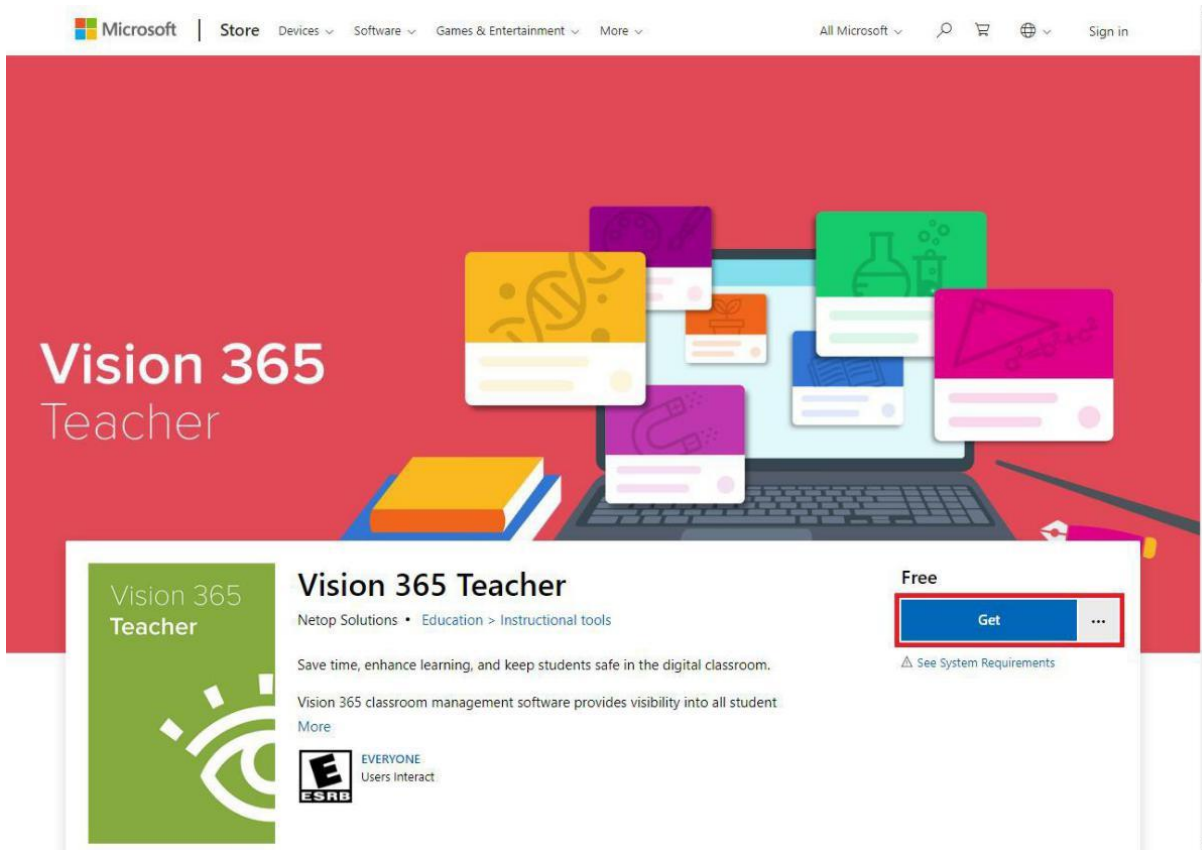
Microsoft | Store Devices Software Games & Entertainment More

All Microsoft Sign in

Vision 365
Teacher

Vision 365
Teacher

Vision 365 Teacher

Netop Solutions • Education > Instructional tools

Save time, enhance learning, and keep students safe in the digital classroom.

Vision 365 classroom management software provides visibility into all student

More

E
ESRB

EVERYONE
Users Interact

Free

Get

...

⚠ See System Requirements